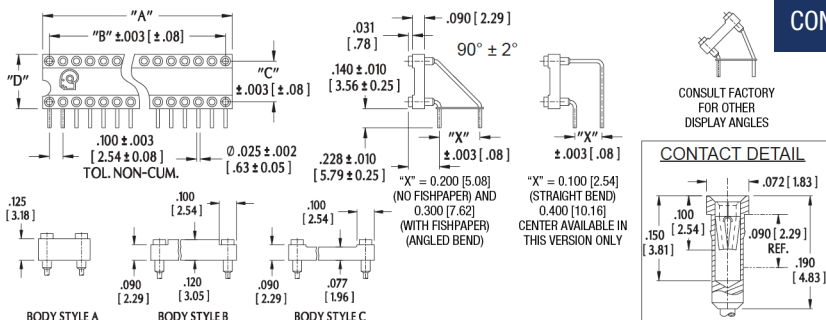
"A"
"B" ±.003 [ ±.08]
"D"
"C"
±.003 [ ±.08]
.100 ±.003
[ 2.54 ± 0.08 ]
TOL. NON-CUM.
Ø .025 ±.002
[ .63 ± 0.05 ]
.031
[ .78 ]
.090 [ 2.29 ]
$90° \pm 2°$
.140 ±.010
[ 3.56 ± 0.25 ]
"X"
±.003 [ .08 ]
.228 ±.010
[ 5.79 ± 0.25 ]
"X" = 0.200 [5.08]
(NO FISHPAPER) AND
0.300 [7.62]
(WITH FISHPAPER)
(ANGLED BEND)
"X"
±.003 [ .08 ]
"X" = 0.100 [2.54]
(STRAIGHT BEND)
0.400 [10.16]
CENTER AVAILABLE IN
THIS VERSION ONLY
CON
CONSULT FACTORY
FOR OTHER
DISPLAY ANGLES
CONTACT DETAIL
.072 [ 1.83 ]
.100
[ 2.54 ]
.150
[ 3.81 ]
.090 [ 2.29 ]
REF.
.190
[ 4.83 ]
.125
[ 3.18 ]
.100
[ 2.54 ]
.090
[ 2.29 ]
.120
[ 3.05 ]
.100
[ 2.54 ]
.090
[ 2.29 ]
.077
[ 1.96 ]
BODY STYLE A
BODY STYLE B
BODY STYLE C